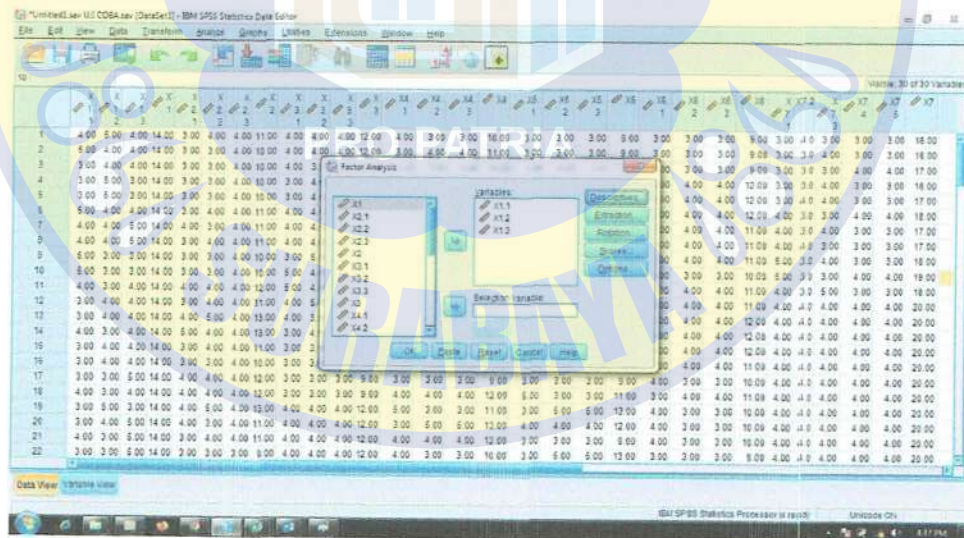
*Untitled1.sav UJI COBA.sav [DataSet1] - IBM SPSS Statistics Data Editor

File Edit View Data Transform Analyze Graphs Utilities Extensions Window Help

Visible: 30 of 30 Variables

Factor Analysis

Variables:
X1.1
X1.2
X1.3

X1
X2.1
X2.2
X2.3
X2
X3.1
X3.2
X3.3
X3
X4.1
X4.2

Descriptives...
Extraction...
Rotation...
Scores...
Options...

Selection Variable:

OK Paste Reset Cancel Help

| | | | | | | | | | | | | | | | | | | | | | | | | | | | | | |
|---|---|---|---|---|---|---|---|---|---|---|---|---|---|---|---|---|---|---|---|---|---|---|---|---|---|---|---|---|---|
| 1 | 4.00 | 5.00 | 4.00 | 14.00 | 3.00 | 4.00 | 4.00 | 11.00 | 4.00 | 4.00 | 4.00 | 12.00 | 4.00 | 3.00 | 3.00 | 10.00 | 3.00 | 3.00 | 3.00 | 9.00 | 3.00 | 3.00 | 3.00 | 9.00 | 3.00 | 3.0 | 3.00 | 3.00 | 3.00 | 18.00 |
| 2 | 5.00 | 4.00 | 4.00 | 12.00 | 3.00 | 3.00 | 4.00 | 10.00 | 4.00 | 4.00 | 4.00 | 12.00 | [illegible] | | | | | | | | | 3.00 | 3.00 | 9.00 | 3.00 | 3.0 | 3.00 | 3.00 | 3.00 | 18.00 |
| 10 | 5.00 | 3.00 | 3.00 | 14.00 | 3.00 | 3.00 | 4.00 | 10.00 | 5.00 | 4.00 | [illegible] | | | | | | | | | | | 3.00 | 3.00 | 10.00 | 5.00 | 3.0 | 3.00 | 4.00 | 4.00 | 19.00 |
| 17 | 3.00 | 3.00 | 5.00 | 14.00 | 4.00 | 4.00 | 4.00 | 12.00 | 3.00 | 3.00 | 3.00 | 9.00 | 3.00 | 3.00 | 3.00 | 9.00 | 3.00 | 2.00 | 3.00 | 9.00 | 4.00 | 3.00 | 3.00 | 10.00 | 4.00 | 4.0 | 4.00 | 4.00 | 4.00 | 20.00 |
| 18 | 4.00 | 3.00 | 4.00 | 14.00 | 4.00 | 4.00 | 4.00 | 12.00 | 3.00 | 3.00 | 3.00 | 9.00 | 4.00 | 4.00 | 4.00 | 12.00 | 5.00 | 3.00 | 3.00 | 11.00 | 3.00 | 4.00 | 4.00 | 11.00 | 4.00 | 4.0 | 4.00 | 4.00 | 4.00 | 20.00 |
| 19 | 3.00 | 5.00 | 3.00 | 14.00 | 4.00 | 5.00 | 4.00 | 13.00 | 4.00 | 4.00 | 4.00 | 12.00 | 5.00 | 3.00 | 3.00 | 11.00 | 3.00 | 5.00 | 5.00 | 12.00 | 4.00 | 3.00 | 3.00 | 10.00 | 4.00 | 4.0 | 4.00 | 4.00 | 4.00 | 20.00 |
| 20 | 3.00 | 4.00 | 5.00 | 14.00 | 4.00 | 3.00 | 4.00 | 11.00 | 4.00 | 4.00 | 4.00 | 12.00 | 3.00 | 5.00 | 5.00 | 12.00 | 4.00 | 4.00 | 4.00 | 12.00 | 4.00 | 3.00 | 3.00 | 10.00 | 4.00 | 4.0 | 4.00 | 4.00 | 4.00 | 20.00 |
| 21 | 4.00 | 3.00 | 5.00 | 14.00 | 3.00 | 4.00 | 4.00 | 11.00 | 4.00 | 4.00 | 4.00 | 12.00 | 4.00 | 4.00 | 4.00 | 12.00 | 3.00 | 3.00 | 3.00 | 9.00 | 4.00 | 3.00 | 3.00 | 10.00 | 4.00 | 4.0 | 4.00 | 4.00 | 4.00 | 20.00 |
| 22 | 3.00 | 3.00 | 5.00 | 14.00 | 3.00 | 3.00 | 3.00 | 9.00 | 4.00 | 4.00 | 4.00 | 12.00 | 4.00 | 3.00 | 3.00 | 10.00 | 3.00 | 5.00 | 5.00 | 13.00 | 3.00 | 3.00 | 3.00 | 9.00 | 4.00 | 4.0 | 4.00 | 4.00 | 4.00 | 20.00 |

Data View Variable View

IBM SPSS Statistics Processor is ready Unicode:ON

4:07 PM